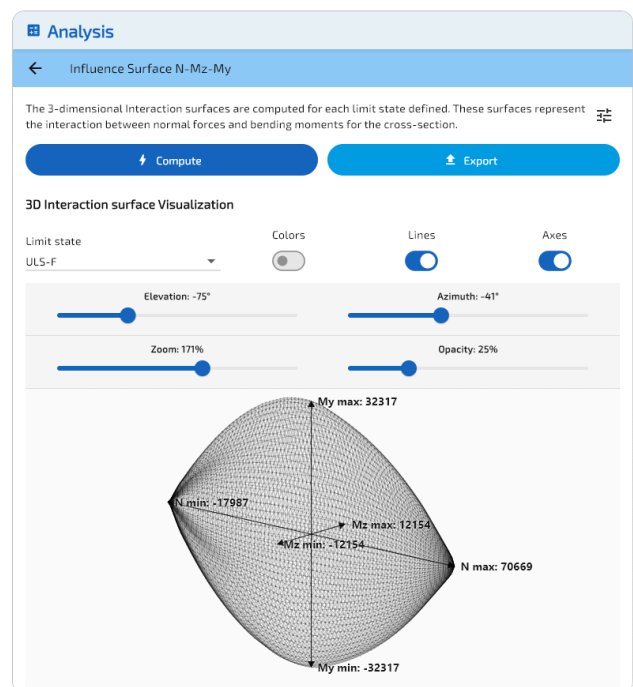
Analysis

Influence Surface N-Mz-My

The 3-dimensional Interaction surfaces are computed for each limit state defined. These surfaces represent the interaction between normal forces and bending moments for the cross-section.

Compute

Export

3D Interaction surface Visualization

Limit state
ULS-F

Colors

Lines

Axes

Elevation: -75°

Azimuth: -41°

Zoom: 171%

Opacity: 25%

My max: 32317

N min: -17987

Mz max: 12154

Mz min: -12154

N max: 70669

My min: -32317